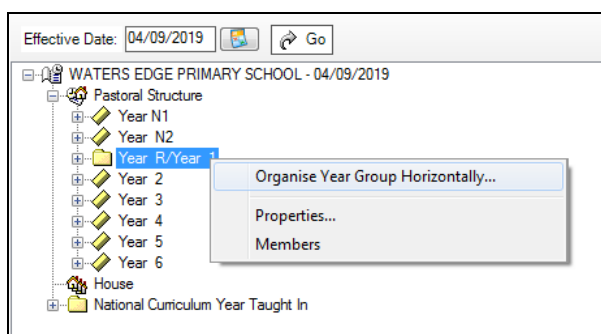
Effective Date: 04/09/2019 Go

WATERS EDGE PRIMARY SCHOOL - 04/09/2019
Pastoral Structure
Year N1
Year N2
Year R/Year 1
Year 2
Year 3
Year 4
Year 5
Year 6
House
National Curriculum Year Taught In

Organise Year Group Horizontally...
Properties...
Members